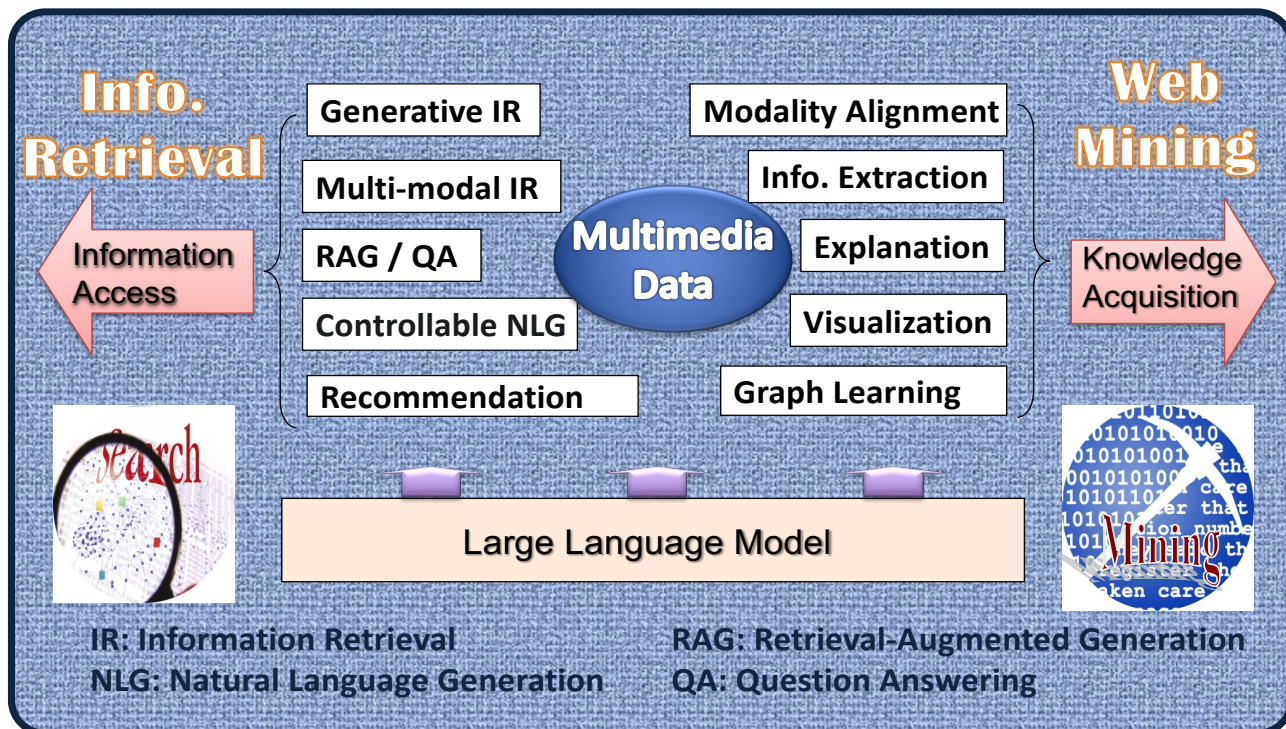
Info. Retrieval

Information Access

Generative IR

Multi-modal IR

RAG / QA

Controllable NLG

Recommendation

Multimedia Data

Modality Alignment

Info. Extraction

Explanation

Visualization

Graph Learning

Web Mining

Knowledge Acquisition

search

Large Language Model

Mining

IR: Information Retrieval
NLG: Natural Language Generation

RAG: Retrieval-Augmented Generation
QA: Question Answering